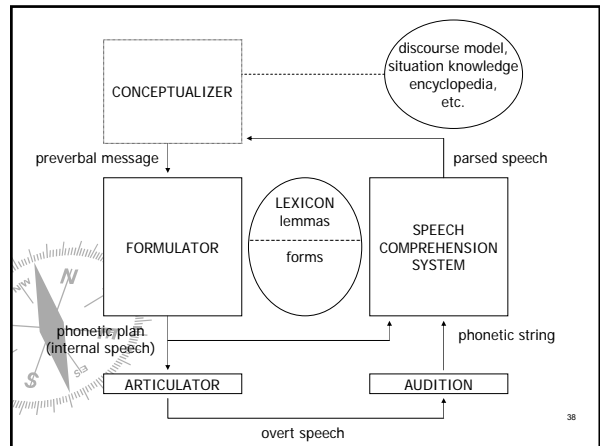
CONCEPTUALIZER

discourse model, situation knowledge encyclopedia, etc.

preverbal message

parsed speech

FORMULATOR

LEXICON
lemmas

forms

SPEECH COMPREHENSION SYSTEM

N

NW

S

phonetic plan (internal speech)

phonetic string

ARTICULATOR

AUDITION

overt speech

38